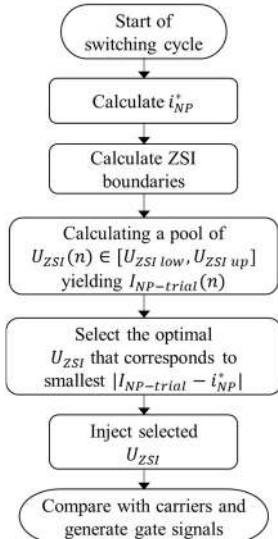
Start of switching cycle

Calculate $i_{NP}^{*}$

Calculate ZSI boundaries

Calculating a pool of $U_{ZSI}(n) \in [U_{ZSI\ low}, U_{ZSI\ up}]$ yielding $I_{NP-trial}(n)$

Select the optimal $U_{ZSI}$ that corresponds to smallest $|I_{NP-trial} - i_{NP}^{*}|$

Inject selected $U_{ZSI}$

Compare with carriers and generate gate signals